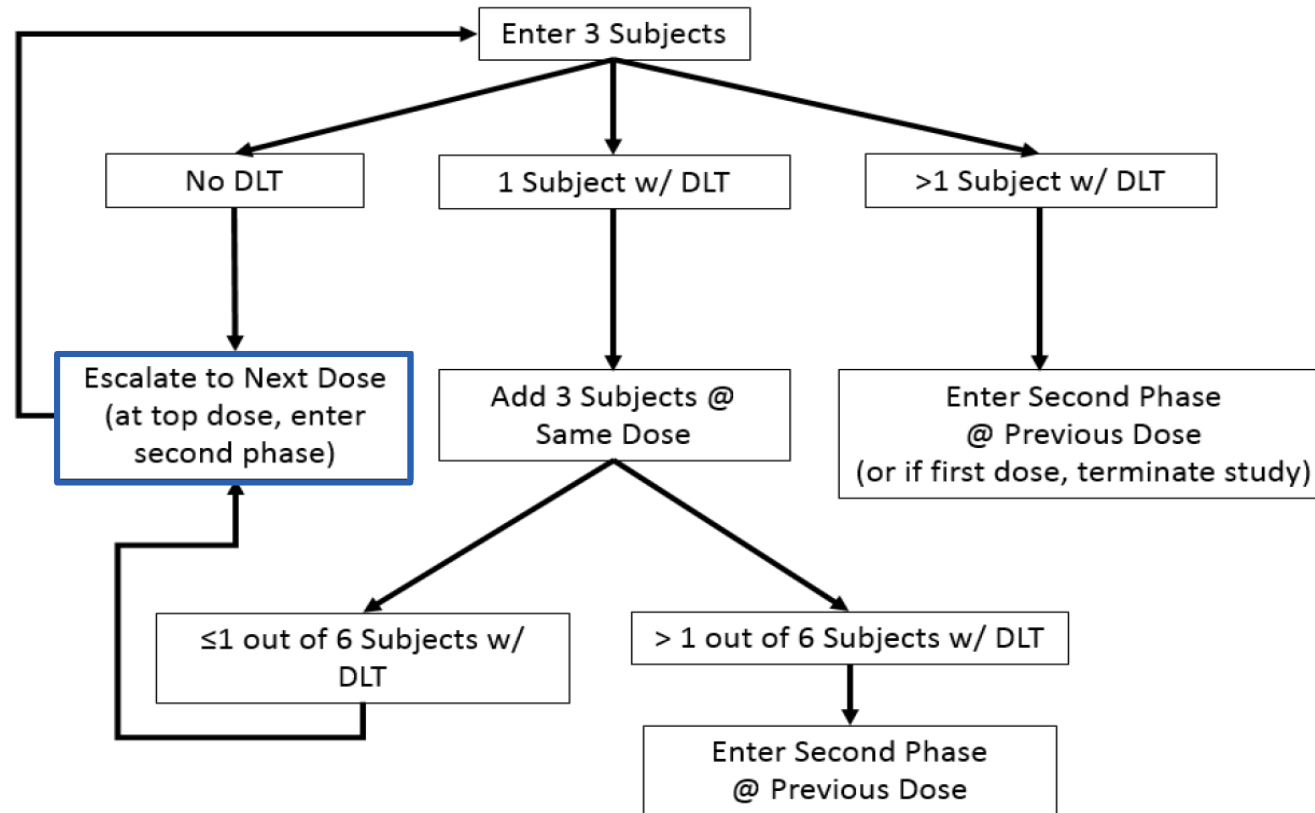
Enter 3 Subjects

No DLT

1 Subject w/ DLT

>1 Subject w/ DLT

Escalate to Next Dose (at top dose, enter second phase)

Add 3 Subjects @ Same Dose

Enter Second Phase @ Previous Dose (or if first dose, terminate study)

≤1 out of 6 Subjects w/ DLT

> 1 out of 6 Subjects w/ DLT

Enter Second Phase @ Previous Dose